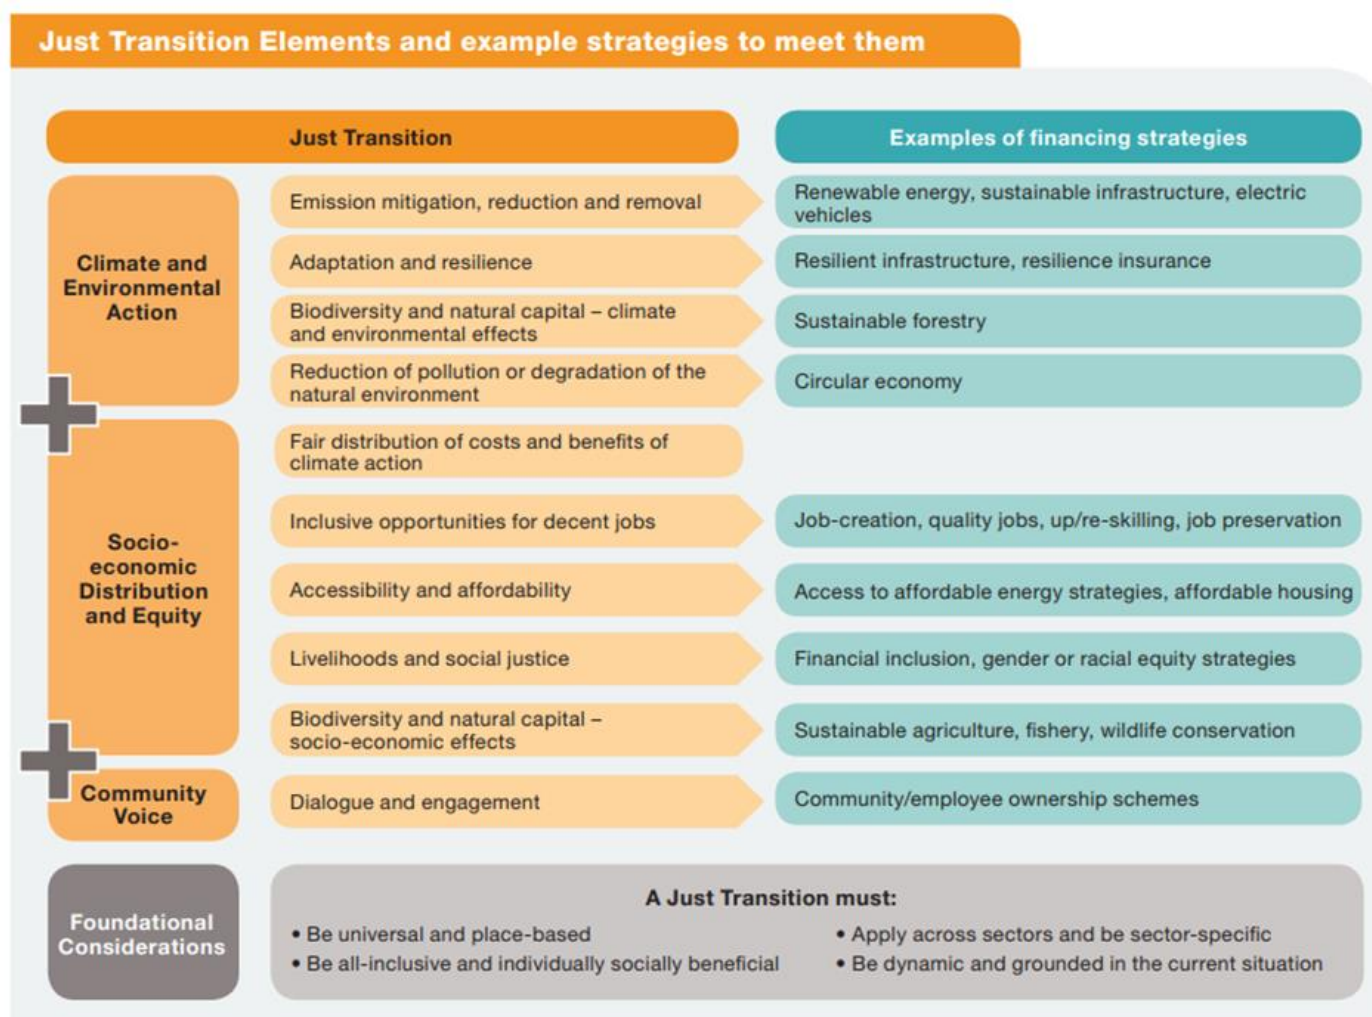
Just Transition Elements and example strategies to meet them

Just Transition

Examples of financing strategies

Climate and Environmental Action

Emission mitigation, reduction and removal

Renewable energy, sustainable infrastructure, electric vehicles

Adaptation and resilience

Resilient infrastructure, resilience insurance

Biodiversity and natural capital – climate and environmental effects

Sustainable forestry

Reduction of pollution or degradation of the natural environment

Circular economy

Socio-economic Distribution and Equity

Fair distribution of costs and benefits of climate action

Inclusive opportunities for decent jobs

Job-creation, quality jobs, up/re-skilling, job preservation

Accessibility and affordability

Access to affordable energy strategies, affordable housing

Livelihoods and social justice

Financial inclusion, gender or racial equity strategies

Biodiversity and natural capital – socio-economic effects

Sustainable agriculture, fishery, wildlife conservation

Community Voice

Dialogue and engagement

Community/employee ownership schemes

Foundational Considerations

A Just Transition must:

• Be universal and place-based
• Be all-inclusive and individually socially beneficial
• Apply across sectors and be sector-specific
• Be dynamic and grounded in the current situation